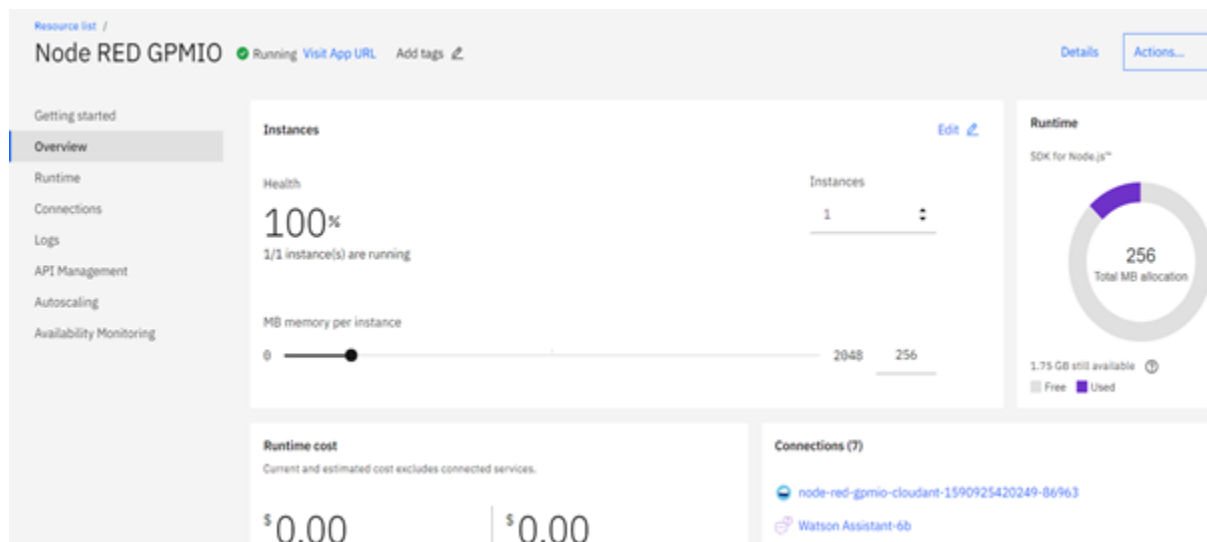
Resource list /

Node RED GPMIO Running Visit App URL Add tags

Details Actions...

Getting started
Overview
Runtime
Connections
Logs
API Management
Autoscaling
Availability Monitoring

Instances

Edit

Health

100%

1/1 instance(s) are running

Instances

1

MB memory per instance

0 2048 256

Runtime

SDK for Node.js™

256
Total MB allocation

1.75 GB still available

Free Used

Runtime cost

Current and estimated cost excludes connected services.

$0.00 $0.00

Connections (7)

node-red-gpmio-cloudant-1590925420249-86963

Watson Assistant-6b